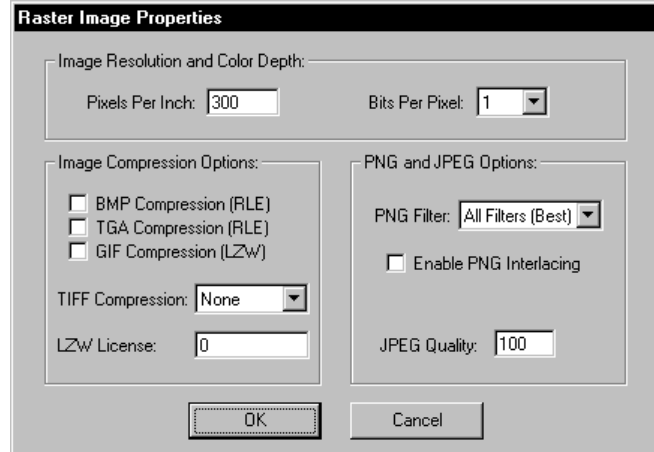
Raster Image Properties

Image Resolution and Color Depth:

Pixels Per Inch: 300

Bits Per Pixel: 1

Image Compression Options:

BMP Compression (RLE)
TGA Compression (RLE)
GIF Compression (LZW)

TIFF Compression: None

LZW License: 0

PNG and JPEG Options:

PNG Filter: All Filters (Best)

Enable PNG Interlacing

JPEG Quality: 100

OK

Cancel